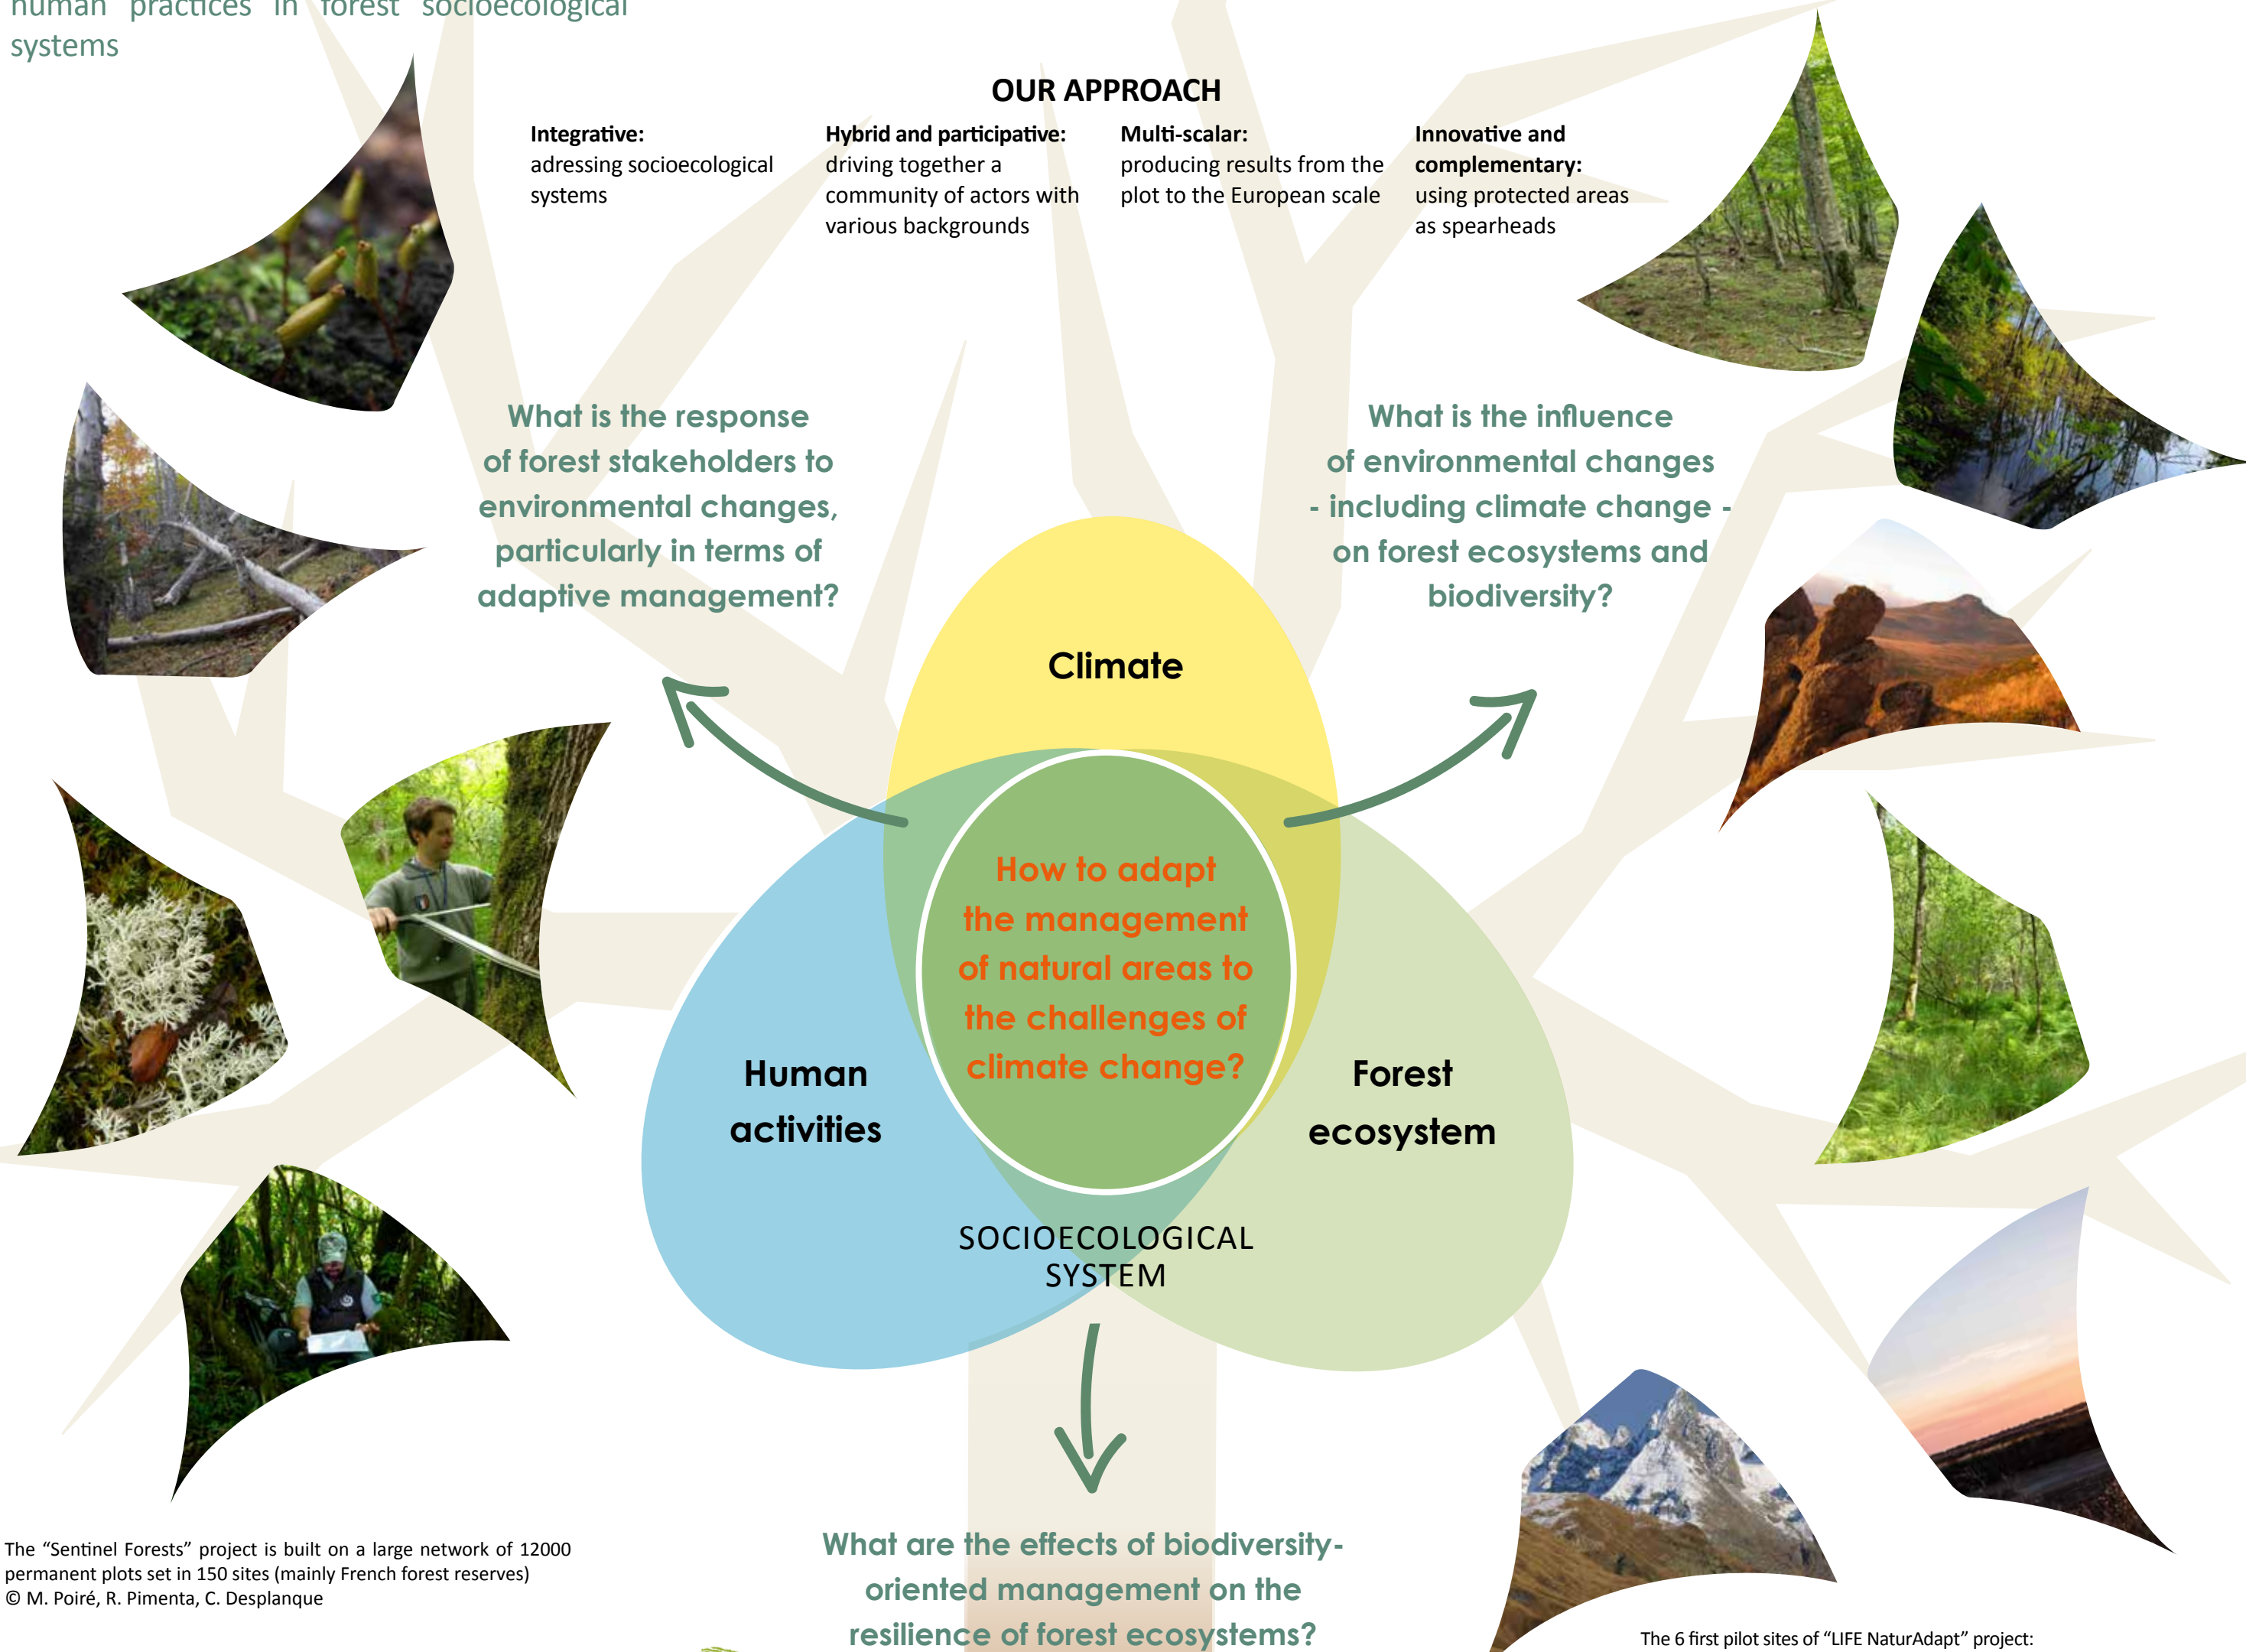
human practices in forest socioecological systems

OUR APPROACH

**Integrative:** adressing socioecological systems

**Hybrid and participative:** driving together a community of actors with various backgrounds

**Multi-scalar:** producing results from the plot to the European scale

**Innovative and complementary:** using protected areas as spearheads

What is the response of forest stakeholders to environmental changes, particularly in terms of adaptive management?

What is the influence of environmental changes - including climate change - on forest ecosystems and biodiversity?

Climate

How to adapt the management of natural areas to the challenges of climate change?

Human activities

Forest ecosystem

SOCIOECOLOGICAL SYSTEM

What are the effects of biodiversity-oriented management on the resilience of forest ecosystems?

The "Sentinel Forests" project is built on a large network of 12000 permanent plots set in 150 sites (mainly French forest reserves)
© M. Poiré, R. Pimenta, C. Desplanque

The 6 first pilot sites of "LIFE NaturAdapt" project: